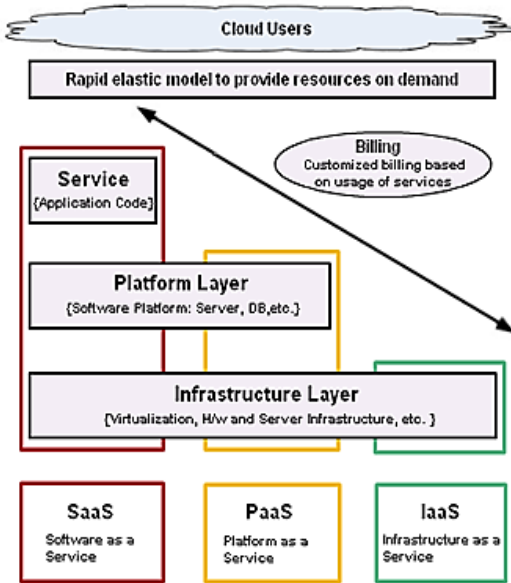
Cloud Users

Rapid elastic model to provide resources on demand

Billing
Customized billing based on usage of services

Service
{Application Code}

Platform Layer
{Software Platform: Server, DB,etc.}

Infrastructure Layer
{Virtualization, H/w and Server Infrastructure, etc. }

SaaS
Software as a Service

PaaS
Platform as a Service

IaaS
Infrastructure as a Service